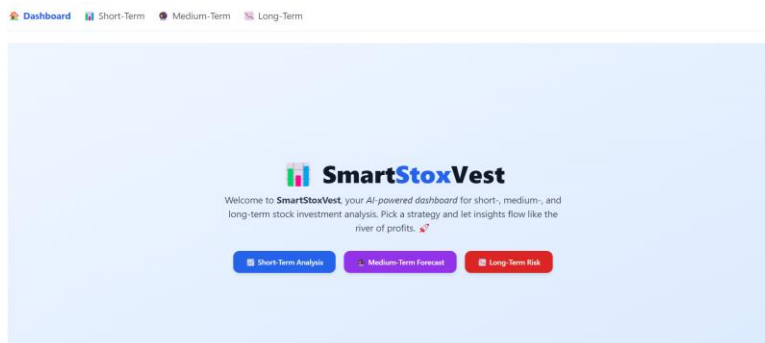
🏠 Dashboard 📊 Short-Term 🔮 Medium-Term 📉 Long-Term

📊 SmartStoxVest

Welcome to **SmartStoxVest**, your *AI-powered dashboard* for short-, medium-, and long-term stock investment analysis. Pick a strategy and let insights flow like the river of profits. 💸

📅 Short-Term Analysis 🔮 Medium-Term Forecast 📅 Long-Term Risk